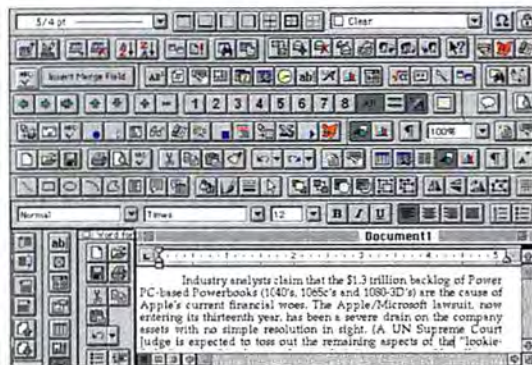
5/4 pt

Clear

Insert Merge Field

1 2 3 4 5 6 7 8

100%

Normal

Times

12

B I U

Word f

Document1

Industry analysts claim that the $1.3 trillion backlog of Power PC-based Powerbooks (1040's, 1065c's and 1080-3D's) are the cause of Apple's current financial woes. The Apple/Microsoft lawsuit, now entering its thirteenth year, has been a severe drain on the company assets with no simple resolution in sight. (A UN Supreme Court Judge is expected to toss out the remaining aspects of the "lookie-